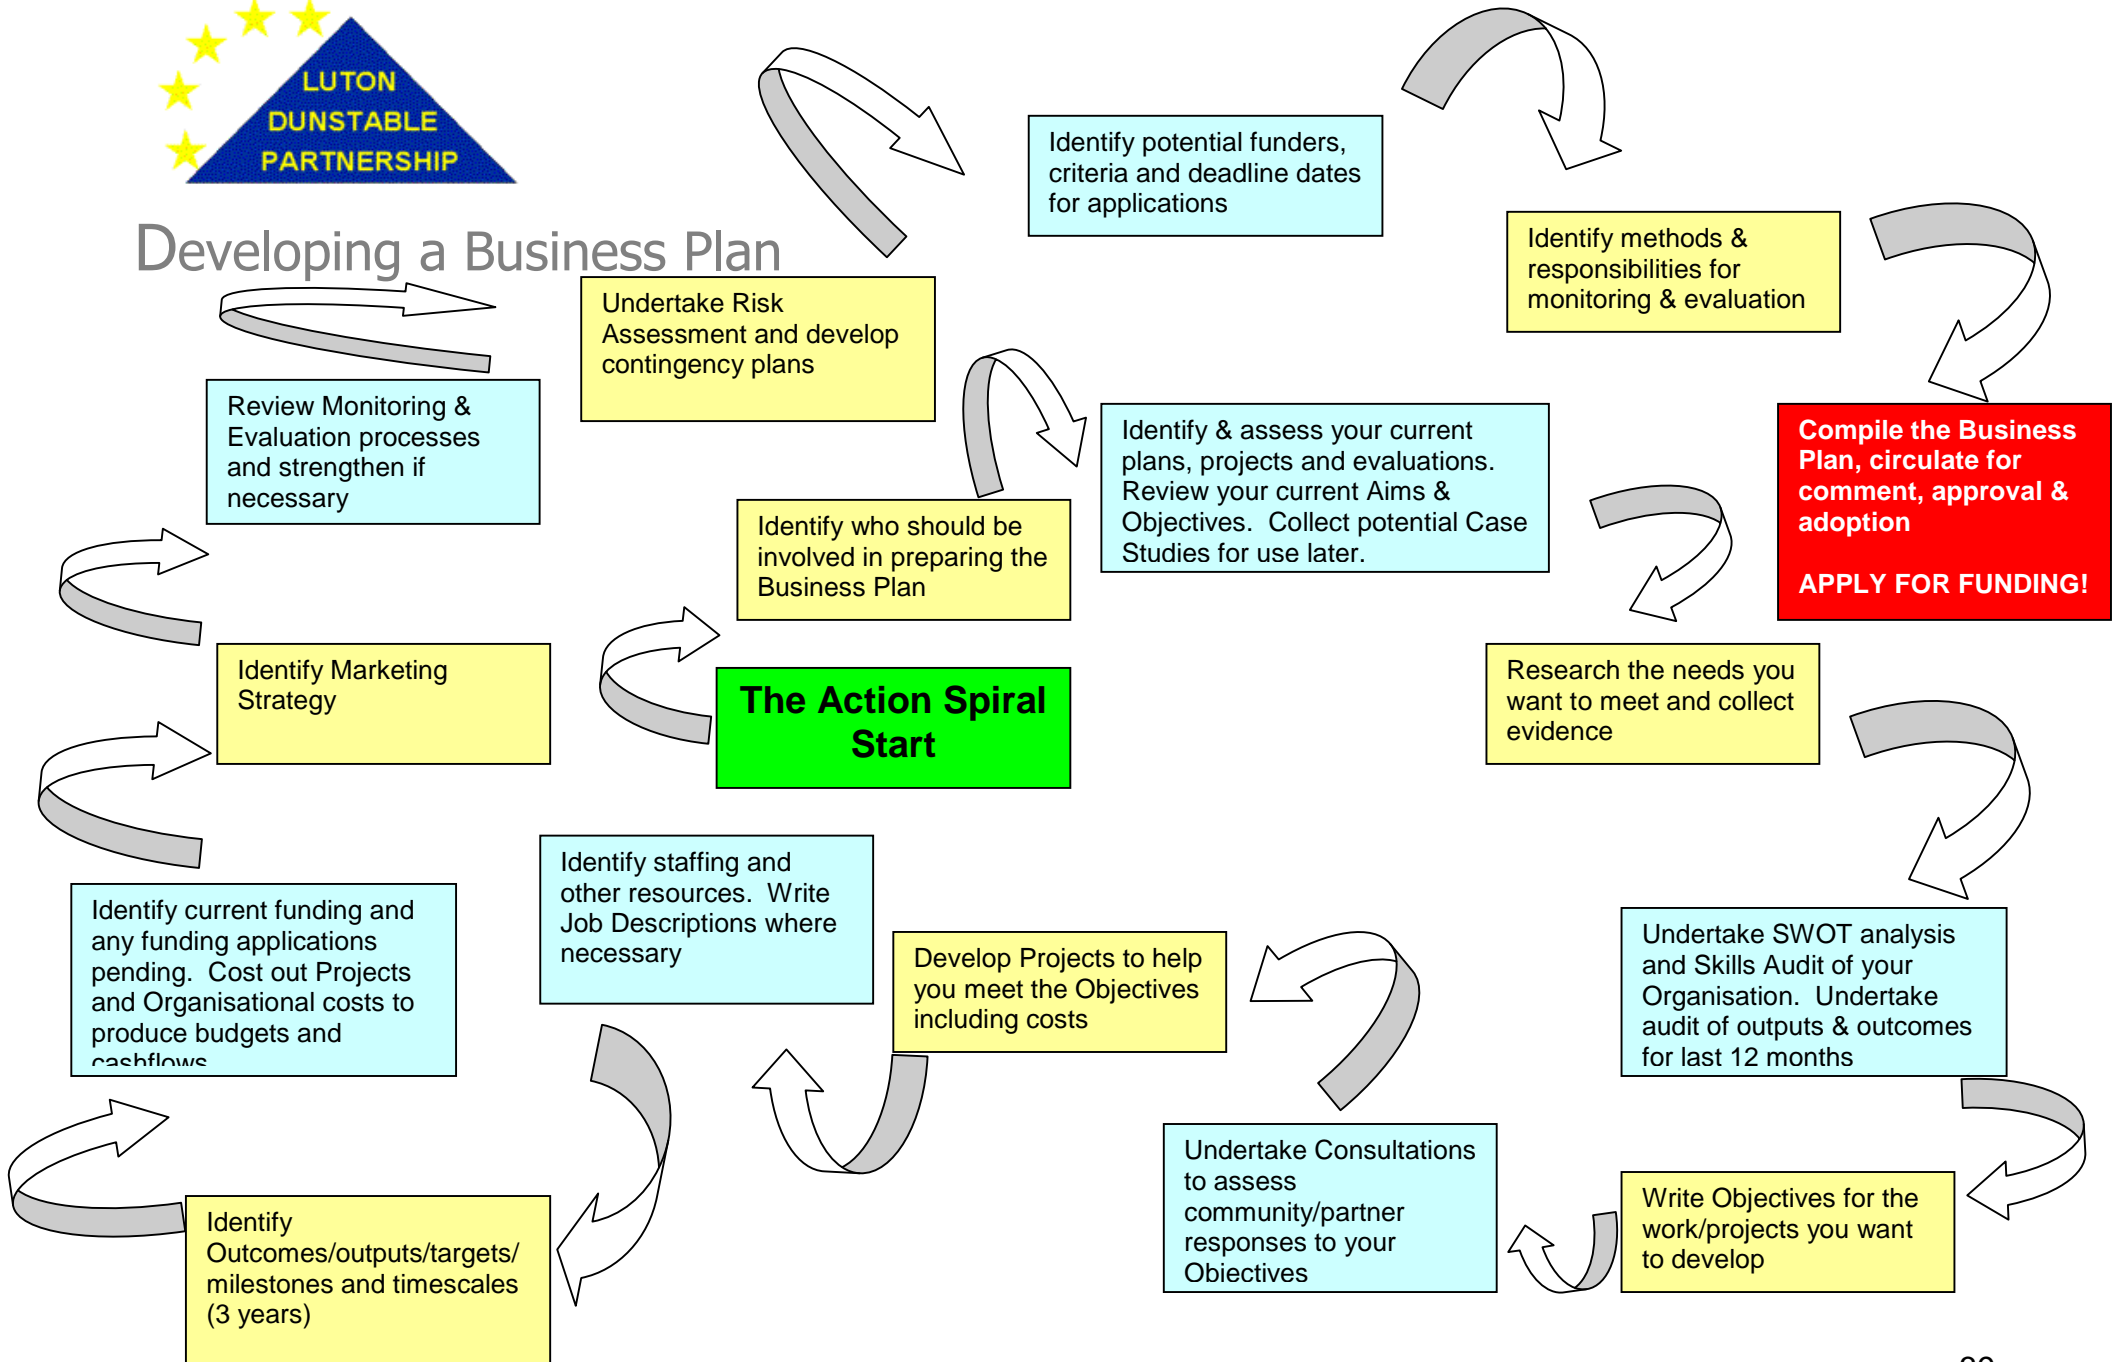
LUTON DUNSTABLE PARTNERSHIP

Developing a Business Plan

The Action Spiral Start

Identify who should be involved in preparing the Business Plan

Identify & assess your current plans, projects and evaluations. Review your current Aims & Objectives. Collect potential Case Studies for use later.

Research the needs you want to meet and collect evidence

Undertake SWOT analysis and Skills Audit of your Organisation. Undertake audit of outputs & outcomes for last 12 months

Write Objectives for the work/projects you want to develop

Undertake Consultations to assess community/partner responses to your Objectives

Develop Projects to help you meet the Objectives including costs

Identify staffing and other resources. Write Job Descriptions where necessary

Identify Outcomes/outputs/targets/ milestones and timescales (3 years)

Identify current funding and any funding applications pending. Cost out Projects and Organisational costs to produce budgets and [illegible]

Identify Marketing Strategy

Review Monitoring & Evaluation processes and strengthen if necessary

Undertake Risk Assessment and develop contingency plans

Identify potential funders, criteria and deadline dates for applications

Identify methods & responsibilities for monitoring & evaluation

Compile the Business Plan, circulate for comment, approval & adoption

APPLY FOR FUNDING!